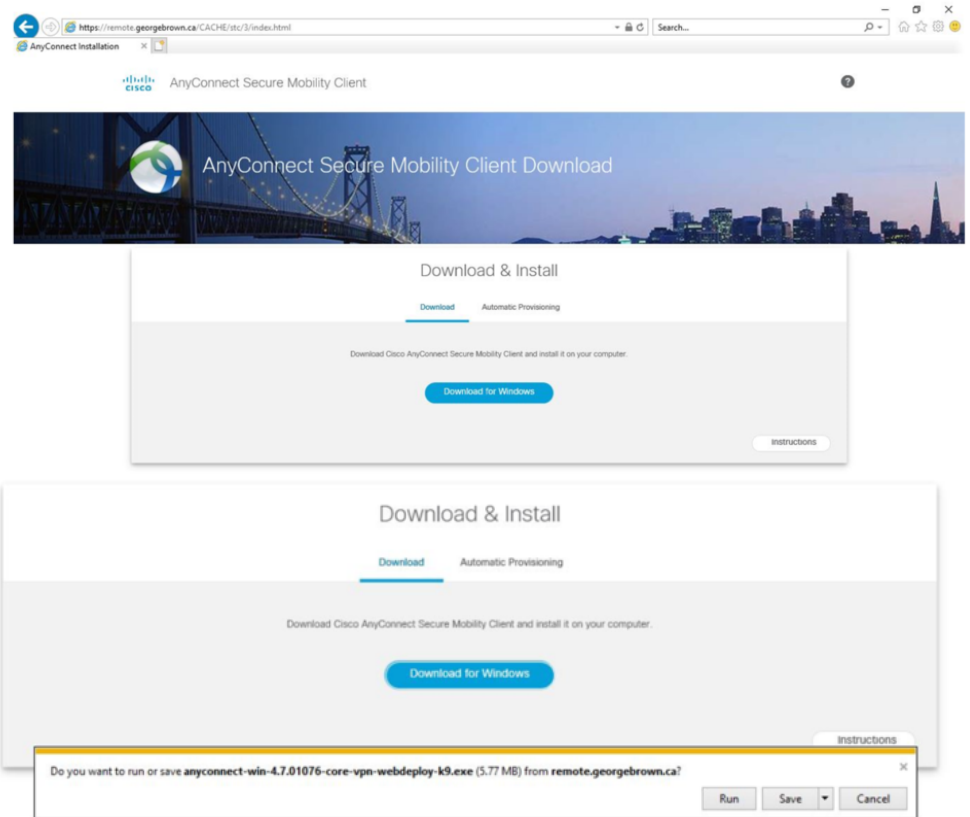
https://remote.georgebrown.ca/CACHE/stc/3/index.html

Search...

AnyConnect Installation

cisco AnyConnect Secure Mobility Client

?

AnyConnect Secure Mobility Client Download

Download & Install

Download Automatic Provisioning

Download Cisco AnyConnect Secure Mobility Client and install it on your computer.

Download for Windows

Instructions

Download & Install

Download Automatic Provisioning

Download Cisco AnyConnect Secure Mobility Client and install it on your computer.

Download for Windows

Instructions

Do you want to run or save **anyconnect-win-4.7.01076-core-vpn-webdeploy-k9.exe** (5.77 MB) from **remote.georgebrown.ca**?

×

Run Save Cancel